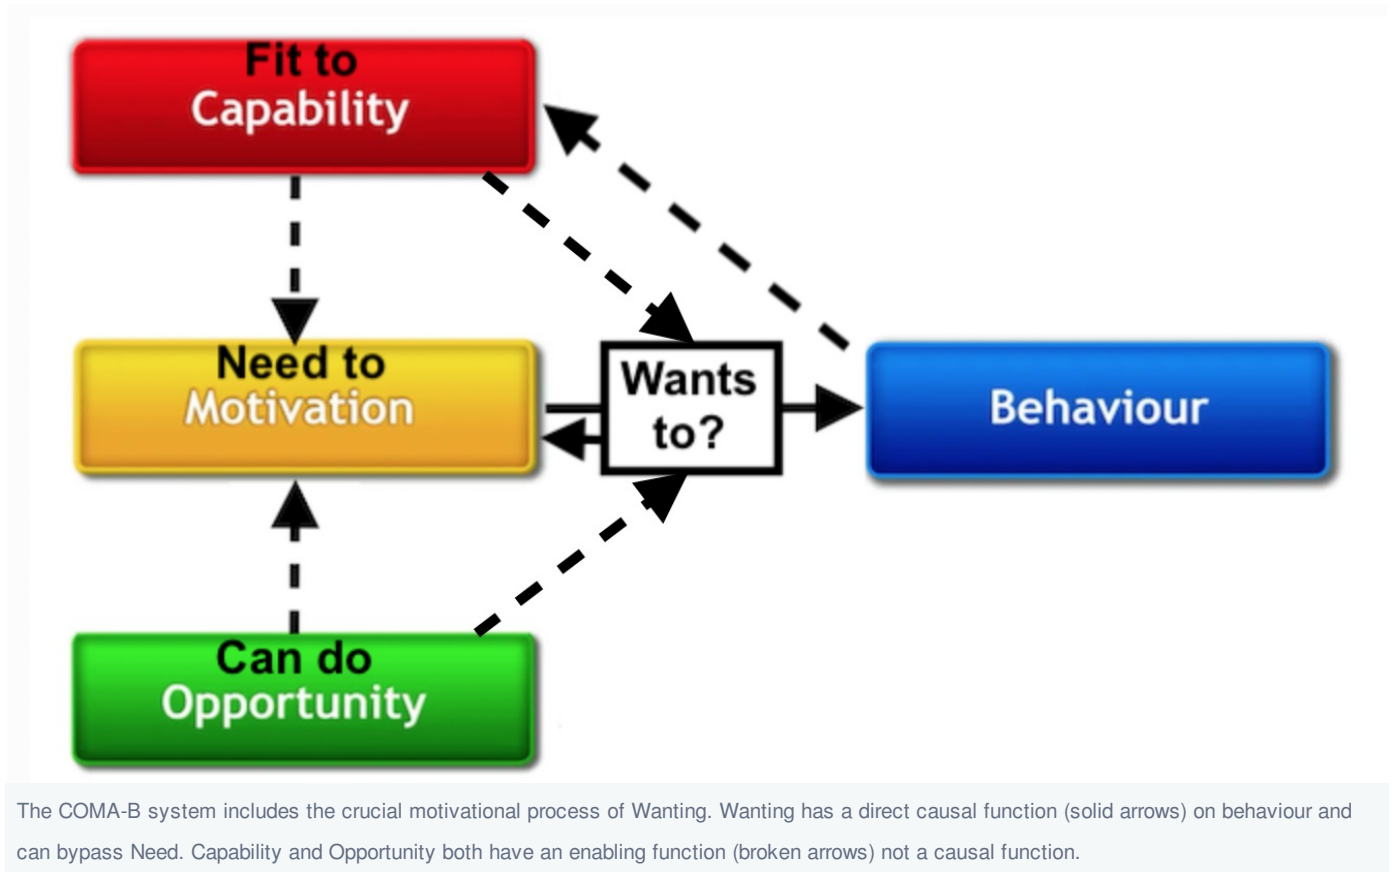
Fit to
Capability

Need to
Motivation

Wants
to?

Behaviour

Can do
Opportunity

The COMA-B system includes the crucial motivational process of Wanting. Wanting has a direct causal function (solid arrows) on behaviour and can bypass Need. Capability and Opportunity both have an enabling function (broken arrows) not a causal function.